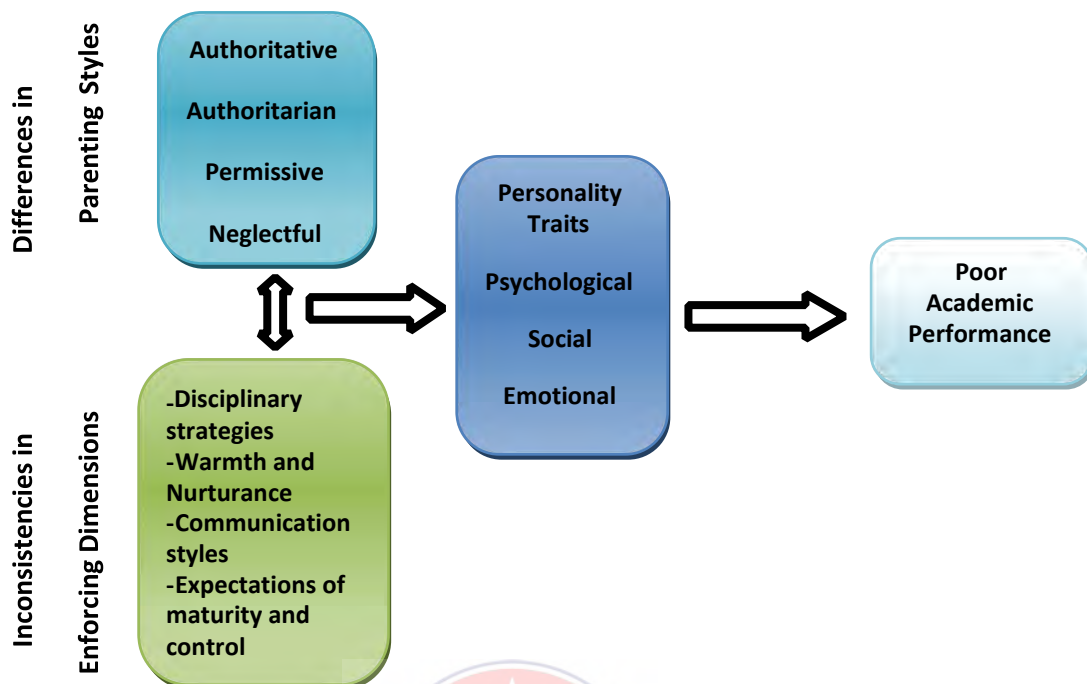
Differences in Parenting Styles

Authoritative

Authoritarian

Permissive

Neglectful

Inconsistencies in Enforcing Dimensions

-Disciplinary strategies
-Warmth and Nurturance
-Communication styles
-Expectations of maturity and control

Personality Traits

Psychological

Social

Emotional

Poor Academic Performance